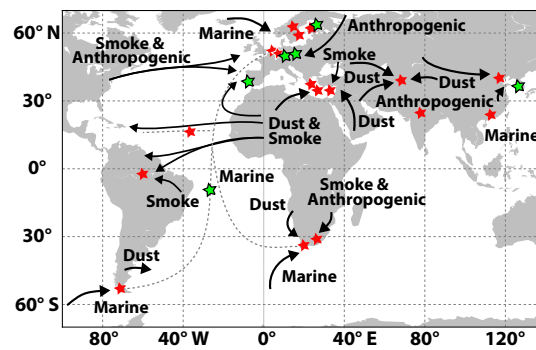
60° N
30°
0°
30°
60° S
80°
40° W
0°
40° E
80°
120°
Marine
Anthropogenic
Smoke & Anthropogenic
Smoke
Dust
Dust
Anthropogenic
Dust
Marine
Dust & Smoke
Marine
Smoke
Smoke & Anthropogenic
Dust
Dust
Marine
Marine